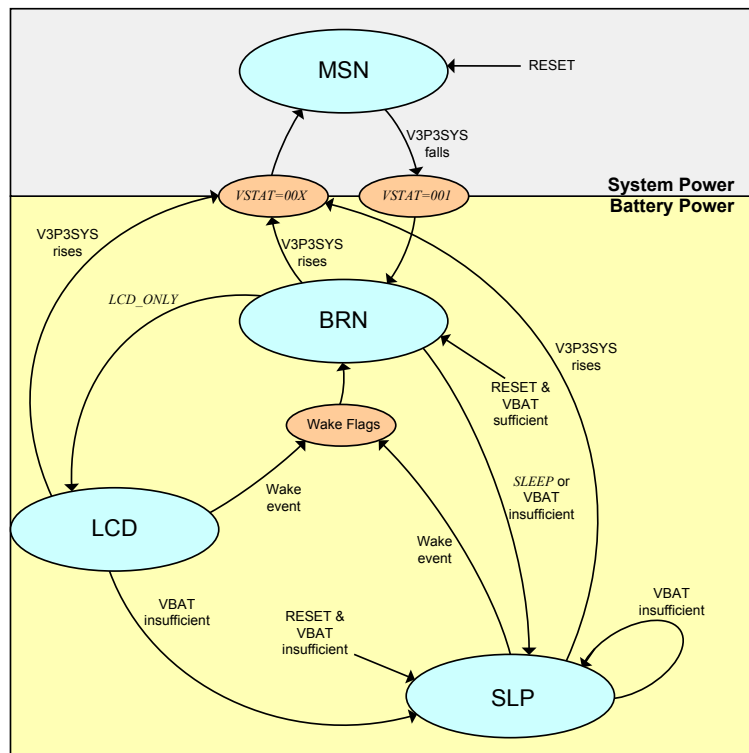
MSN

RESET

V3P3SYS falls

VSTAT=00X

VSTAT=001

System Power

Battery Power

V3P3SYS rises

V3P3SYS rises

LCD_ONLY

BRN

V3P3SYS rises

RESET & VBAT sufficient

Wake Flags

SLEEP or VBAT insufficient

Wake event

LCD

Wake event

VBAT insufficient

VBAT insufficient

RESET & VBAT insufficient

SLP